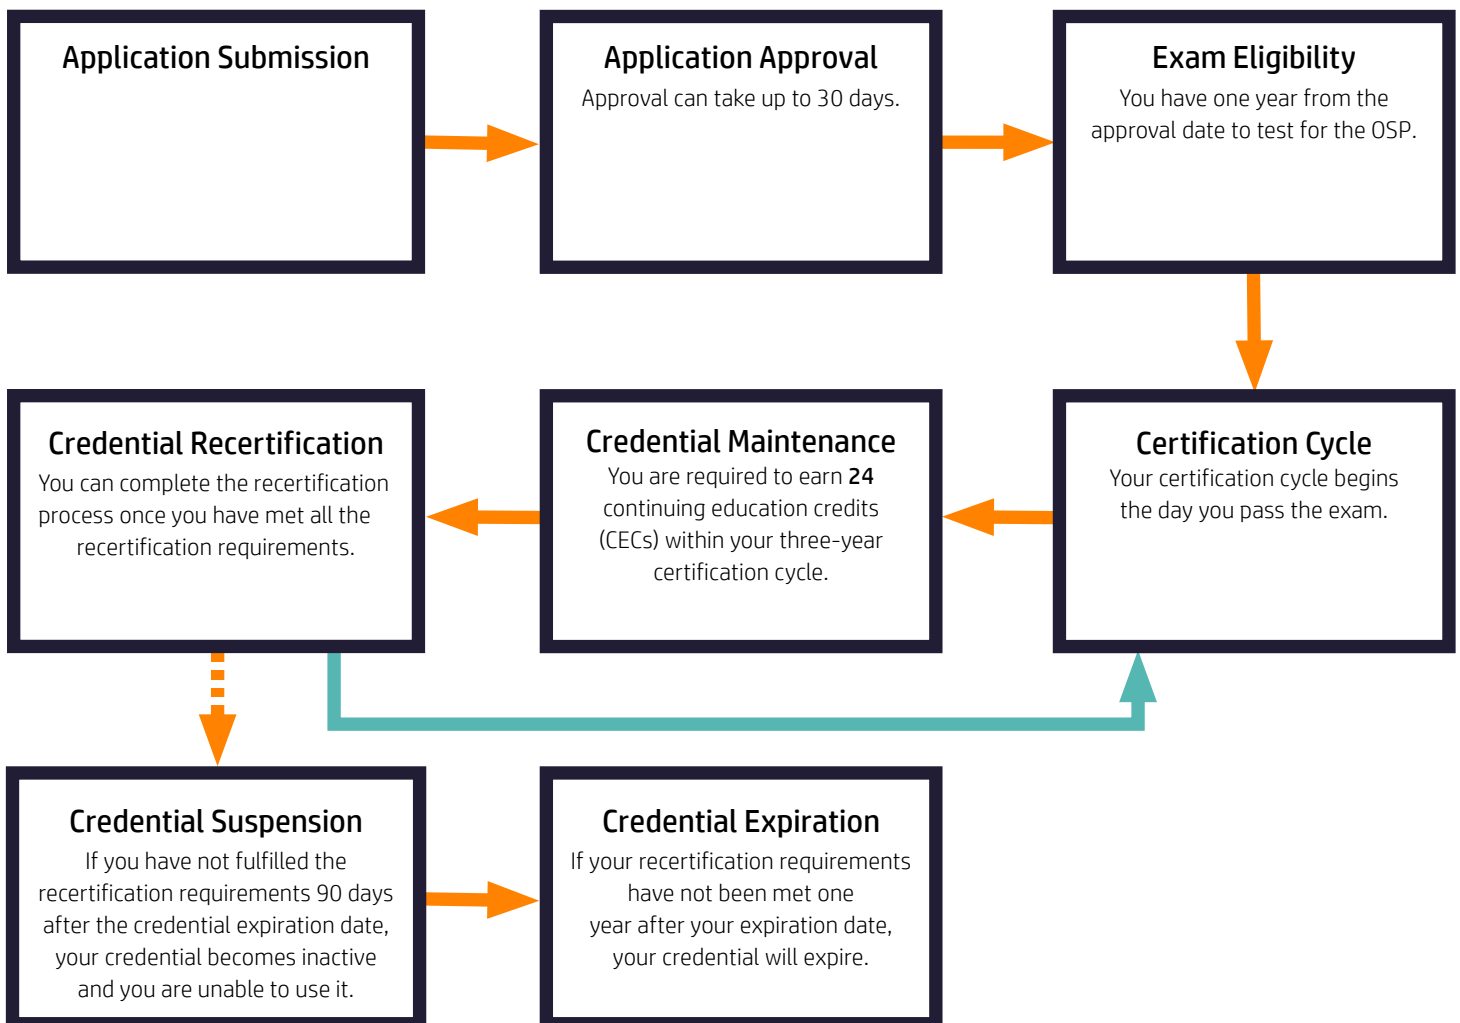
Application Submission

Application Approval
Approval can take up to 30 days.

Exam Eligibility
You have one year from the approval date to test for the OSP.

Credential Recertification
You can complete the recertification process once you have met all the recertification requirements.

Credential Maintenance
You are required to earn **24** continuing education credits (CECs) within your three-year certification cycle.

Certification Cycle
Your certification cycle begins the day you pass the exam.

Credential Suspension
If you have not fulfilled the recertification requirements 90 days after the credential expiration date, your credential becomes inactive and you are unable to use it.

Credential Expiration
If your recertification requirements have not been met one year after your expiration date, your credential will expire.